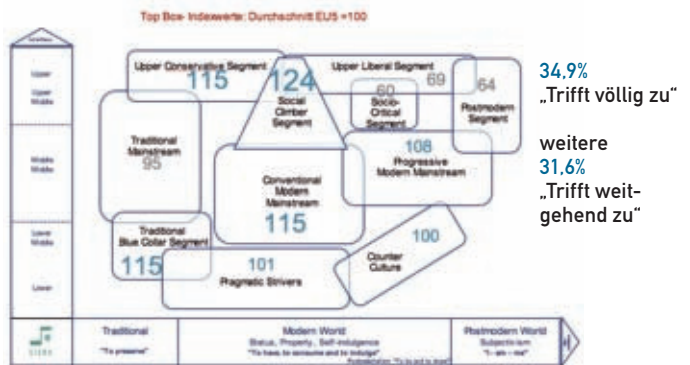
Top Box- Indexwerte: Durchschnitt EU5 =100

Upper
Upper Middle
Middle Middle
Lower Middle
Lower

Upper Conservative Segment
115
124
Social Climber Segment
Upper Liberal Segment
69
60
Socio-Critical Segment
64
Postmodern Segment
Traditional Mainstream
95
Conventional Modern Mainstream
115
108
Progressive Modern Mainstream
Traditional Blue Collar Segment
115
101
Pragmatic Strivers
100
Counter Culture

SIGMA
Traditional
"To preserve"
Modern World
Status, Property, Self-indulgence
"To have, to consume and to indulge"
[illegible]
Postmodern World
Subjectivism
"I - am - me"

34,9%
„Trifft völlig zu"

weitere
31,6%
„Trifft weitgehend zu"